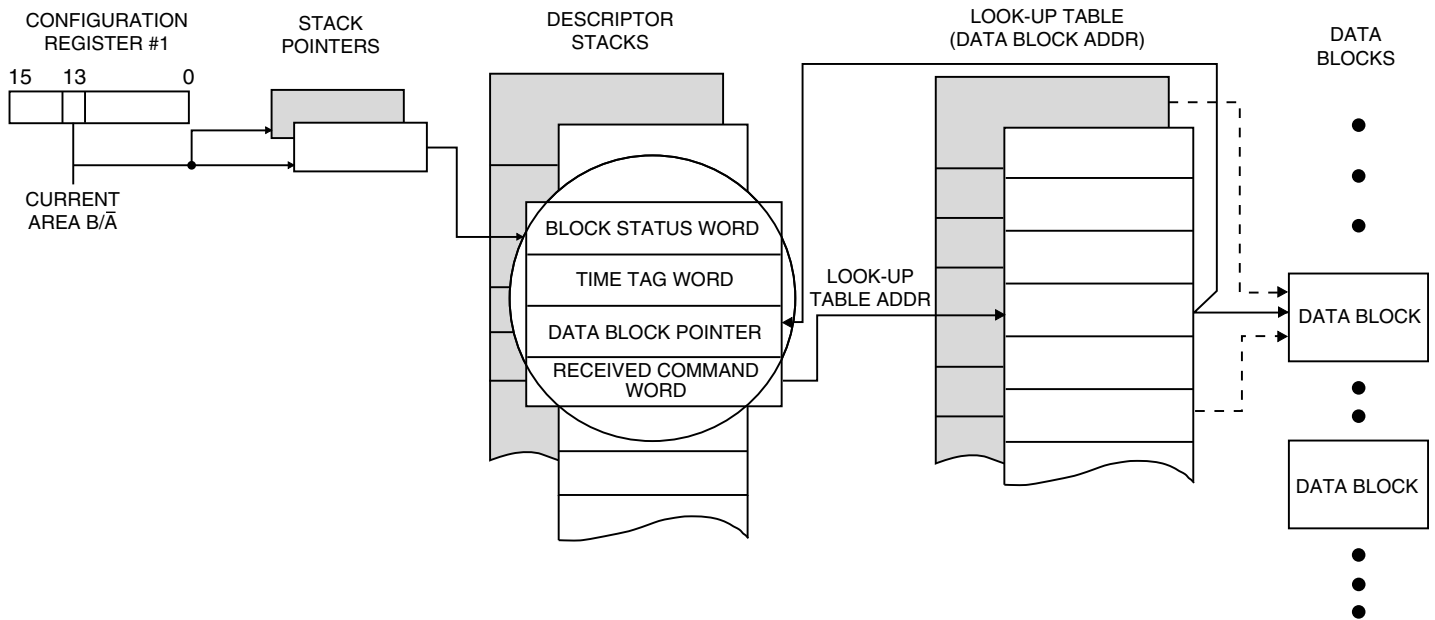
CONFIGURATION REGISTER #1

15 13 0

CURRENT AREA B/$\overline{A}$

STACK POINTERS

DESCRIPTOR STACKS

BLOCK STATUS WORD

TIME TAG WORD

DATA BLOCK POINTER

RECEIVED COMMAND WORD

LOOK-UP TABLE ADDR

LOOK-UP TABLE (DATA BLOCK ADDR)

DATA BLOCKS

DATA BLOCK

DATA BLOCK